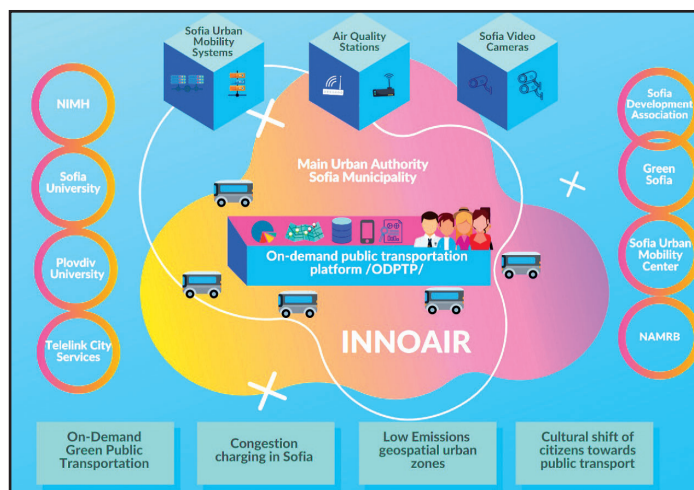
Sofia Urban Mobility Systems

Air Quality Stations

Sofia Video Cameras

NIMH

Sofia University

Plovdiv University

Telelink City Services

Sofia Development Association

Green Sofia

Sofia Urban Mobility Center

NAMRB

Main Urban Authority Sofia Municipality

On-demand public transportation platform /ODPTP/

INNOAIR

On-Demand Green Public Transportation

Congestion charging in Sofia

Low Emissions geospatial urban zones

Cultural shift of citizens towards public transport